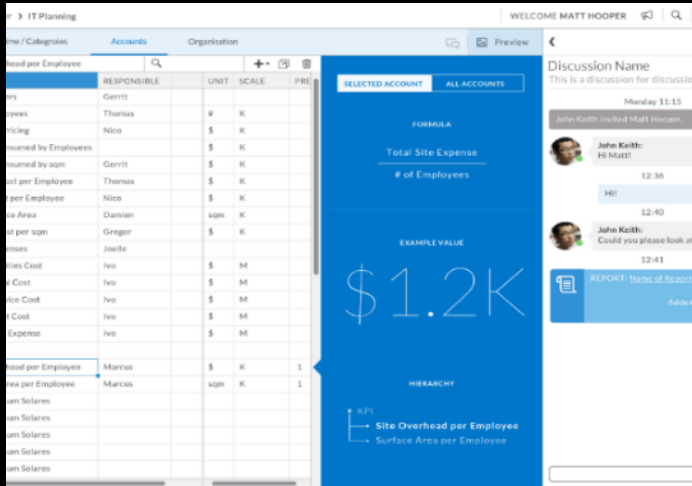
r > IT Planning

WELCOME MATT HOOPER

me / Categories
Accounts
Organisation
Preview

head per Employee

| | RESPONSIBLE | UNIT | SCALE | PR |
|---|---|---|---|---|
| ers | Gerrit | | | |
| oyees | Thomas | # | K | |
| ricing | Nico | $ | K | |
| nsumed by Employees | | $ | K | |
| sumed by sqm | Gerrit | $ | K | |
| ost per Employee | Thomas | $ | K | |
| d per Employee | Nico | $ | K | |
| ce Area | Damien | sqm | K | |
| ost per sqm | Gregor | $ | K | |
| enses | Joelle | | | |
| ities Cost | Ivo | $ | M | |
| l Cost | Ivo | $ | M | |
| vice Cost | Ivo | $ | M | |
| t Cost | Ivo | $ | M | |
| Expense | Ivo | $ | M | |
| | | | | |
| head per Employee | Marcus | $ | K | 1 |
| rea per Employee | Marcus | sqm | K | 1 |
| am Solares | | | | |
| am Solares | | | | |
| am Solares | | | | |
| am Solares | | | | |
| am Solares | | | | |

SELECTED ACCOUNT
ALL ACCOUNTS

FORMULA

Total Site Expense
# of Employees

EXAMPLE VALUE

$1.2K

HIERARCHY

KPI
Site Overhead per Employee
Surface Area per Employee

Discussion Name
This is a discussion for discussi

Monday 11:15

John Keith invited Matt Hooper.

John Keith:
Hi Matt!

12:36

Hi!

12:40

John Keith:
Could you please look a

12:41

REPORT: Name of Report

Adde